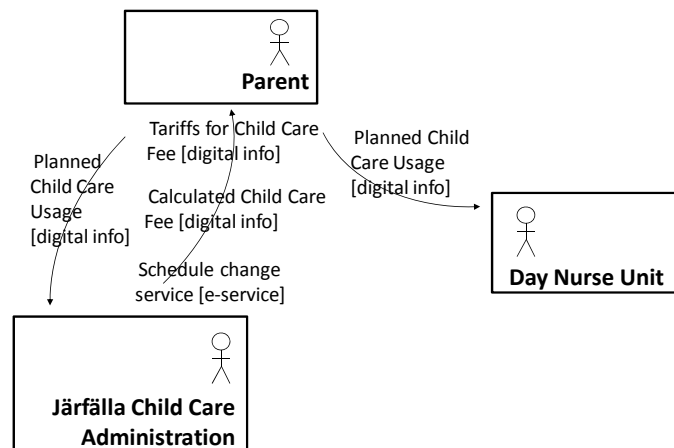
Parent

Tariffs for Child Care Fee [digital info]

Planned Child Care Usage [digital info]

Planned Child Care Usage [digital info]

Calculated Child Care Fee [digital info]

Schedule change service [e-service]

Day Nurse Unit

Järfälla Child Care Administration